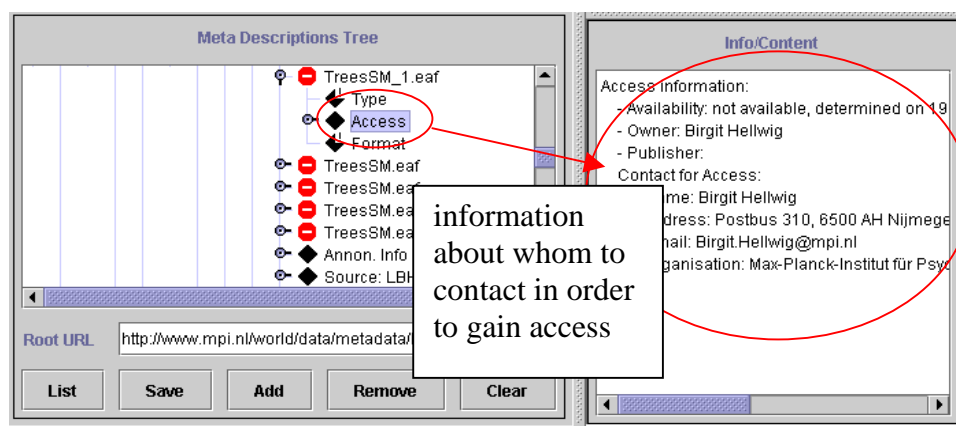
Meta Descriptions Tree

TreesSM_1.eaf
Type
Access
Format
TreesSM.eaf
TreesSM.ea
TreesSM.ea
TreesSM.ea
Annon. Info
Source: LBH

Root URL http://www.mpi.nl/world/data/metadata/

List Save Add Remove Clear

Info/Content

Access information:
- Availability: not available, determined on 19
- Owner: Birgit Hellwig
- Publisher:
Contact for Access:
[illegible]me: Birgit Hellwig
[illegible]dress: Postbus 310, 6500 AH Nijmege
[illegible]ail: Birgit.Hellwig@mpi.nl
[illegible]ganisation: Max-Planck-Institut für Psy

information about whom to contact in order to gain access